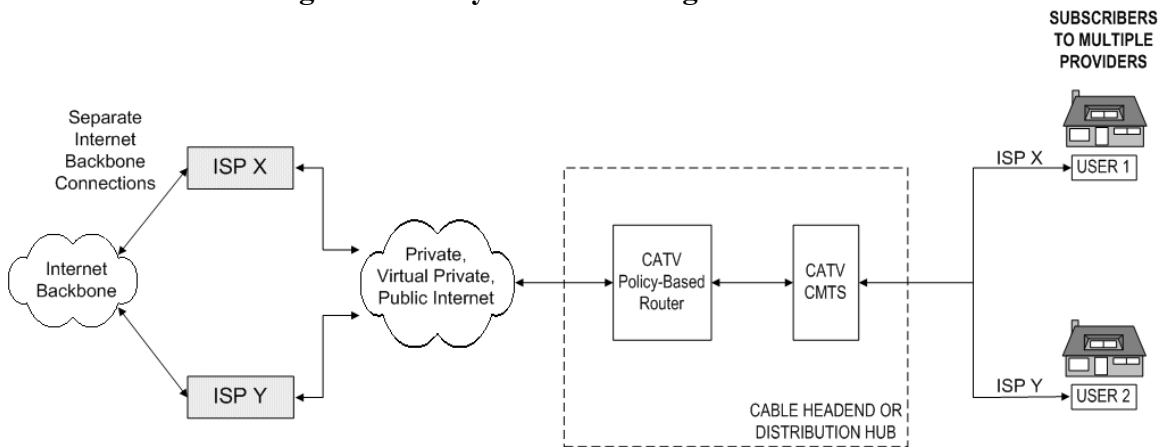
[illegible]

SUBSCRIBERS TO MULTIPLE PROVIDERS

Separate Internet Backbone Connections

ISP X

Internet Backbone

ISP Y

Private, Virtual Private, Public Internet

CATV Policy-Based Router

CATV CMTS

CABLE HEADEND OR DISTRIBUTION HUB

ISP X

USER 1

ISP Y

USER 2